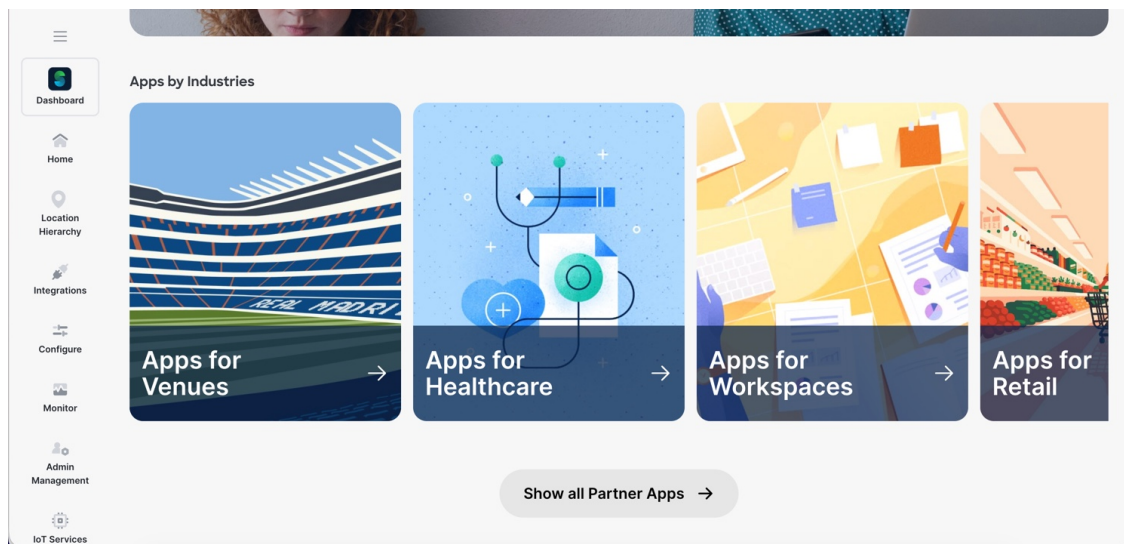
Dashboard

Home

Location Hierarchy

Integrations

Configure

Monitor

Admin Management

IoT Services

Apps by Industries

REAL MADRI

Apps for Venues →

Apps for Healthcare →

Apps for Workspaces →

Apps for Retail

Show all Partner Apps →